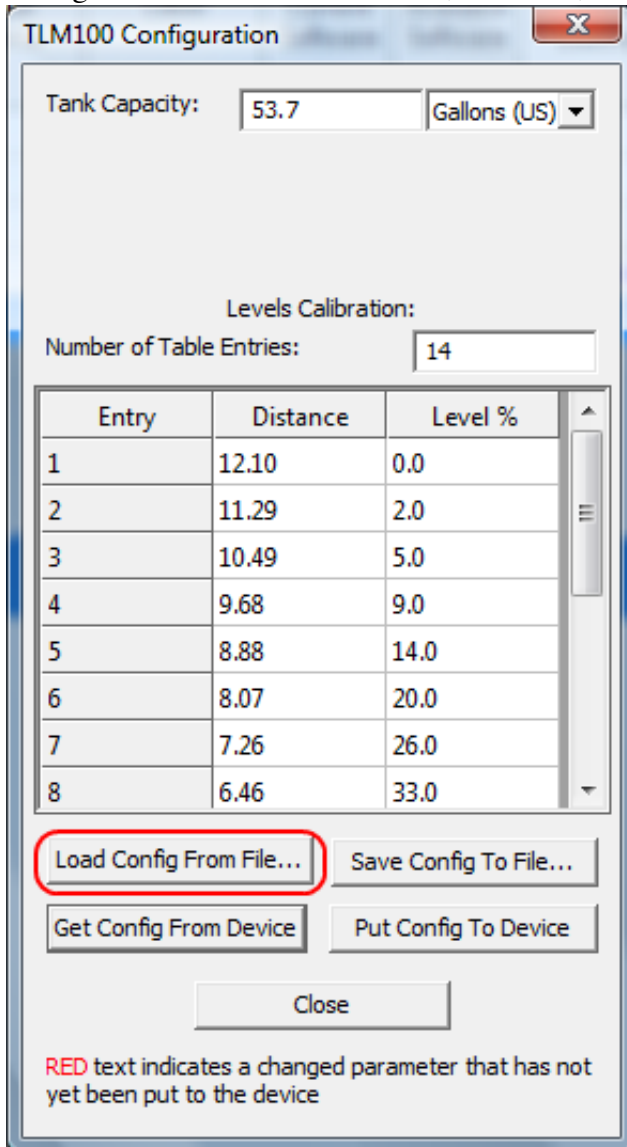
TLM100 Configuration

Tank Capacity: 53.7 Gallons (US)

Levels Calibration:
Number of Table Entries: 14

| Entry | Distance | Level % |
|---|---|---|
| 1 | 12.10 | 0.0 |
| 2 | 11.29 | 2.0 |
| 3 | 10.49 | 5.0 |
| 4 | 9.68 | 9.0 |
| 5 | 8.88 | 14.0 |
| 6 | 8.07 | 20.0 |
| 7 | 7.26 | 26.0 |
| 8 | 6.46 | 33.0 |

Load Config From File... Save Config To File...

Get Config From Device Put Config To Device

Close

RED text indicates a changed parameter that has not yet been put to the device